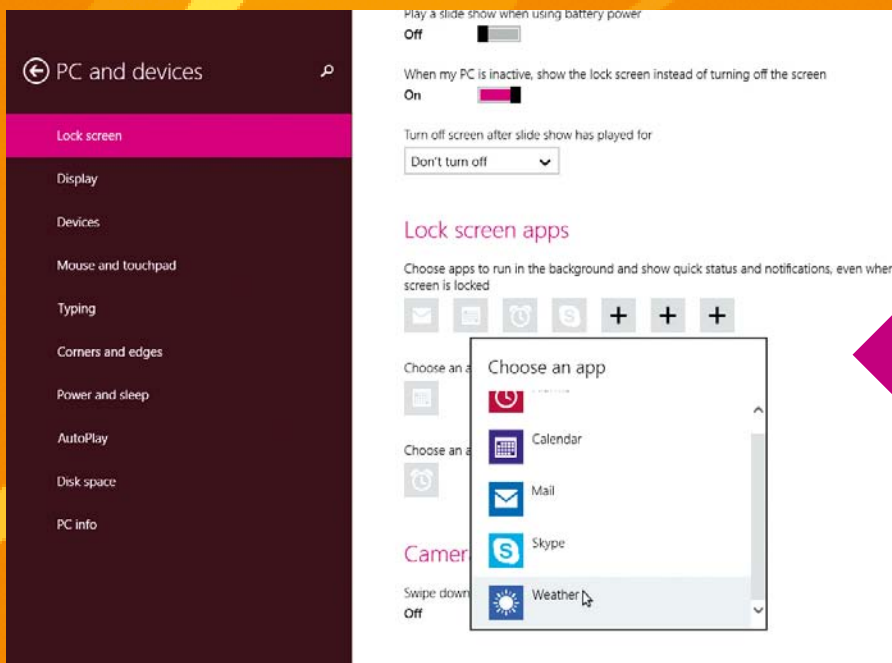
PC and devices

Lock screen

Display

Devices

Mouse and touchpad

Typing

Corners and edges

Power and sleep

AutoPlay

Disk space

PC info

Play a slide show when using battery power
Off

When my PC is inactive, show the lock screen instead of turning off the screen
On

Turn off screen after slide show has played for
Don't turn off

Lock screen apps

Choose apps to run in the background and show quick status and notifications, even when screen is locked

Choose an a

Choose an a

Camer

Swipe down
Off

Choose an app

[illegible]

Calendar

Mail

Skype

Weather